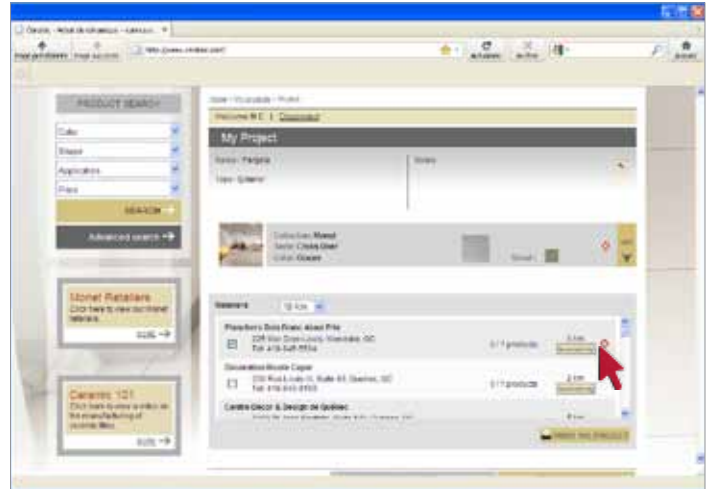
PRODUCT SEARCH

Color

Shape

Application

Price

SEARCH

Advanced search

My Project

Monet Retailers
Click here to view our Monet retailers

Ceramic 101

Collection: Monet

Retailers

Planchers Dubois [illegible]

Décoration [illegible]

Centre Décor & Design de Québec

0 / 1 products

0 / 1 products